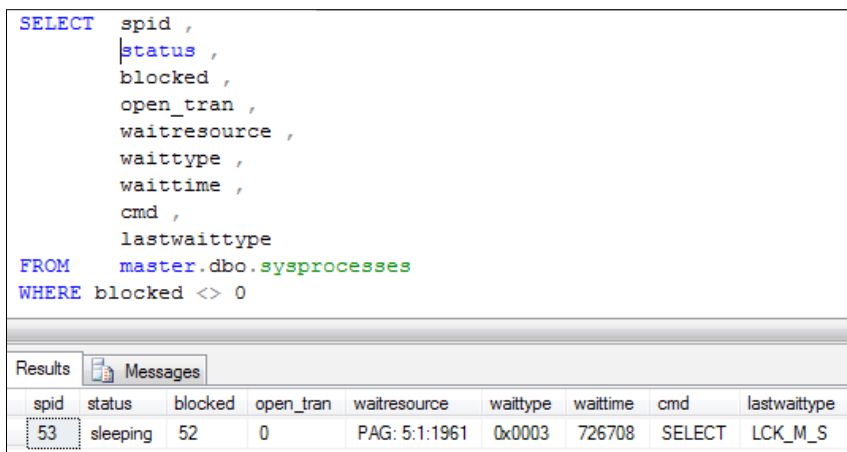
SELECT spid ,
status ,
blocked ,
open_tran ,
waitresource ,
waittype ,
waittime ,
cmd ,
lastwaittype
FROM master.dbo.sysprocesses
WHERE blocked <> 0

Results | Messages

| spid | status | blocked | open_tran | waitresource | waittype | waittime | cmd | lastwaittype |
|---|---|---|---|---|---|---|---|---|
| 53 | sleeping | 52 | 0 | PAG: 5:1:1961 | 0x0003 | 726708 | SELECT | LCK_M_S |